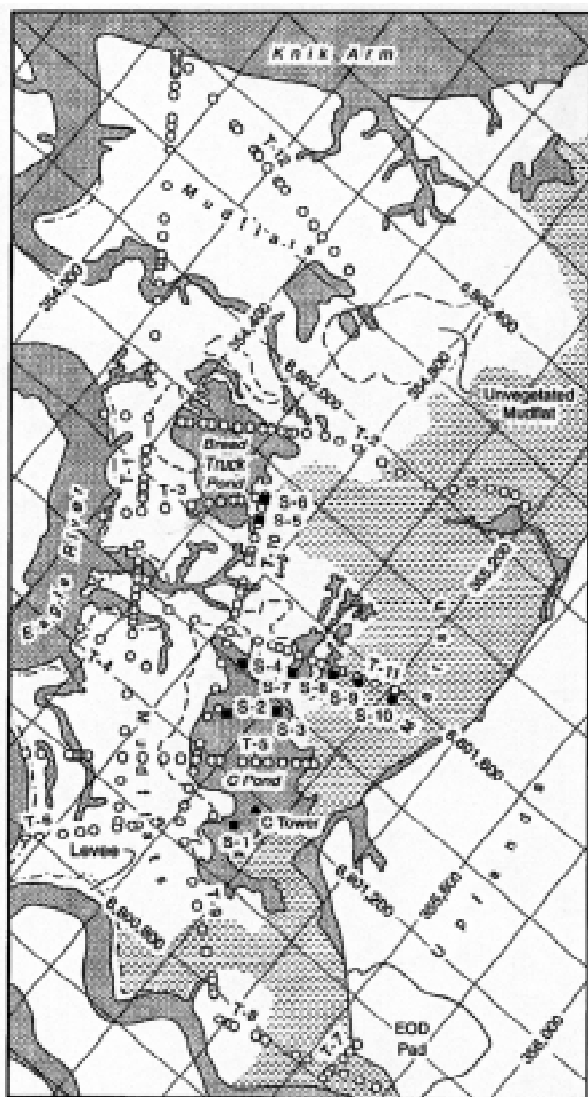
Knik Arm

T-12

Mudflats

354,800

354,400

6,800,400

6,800,800

354,800

Unvegetated Mudflat

T-1

Bread Truck Pond

T-3

T-2

S-6

S-5

Eagle River

T-10

T-4

S-4

S-7

S-8

S-9

T-11

S-10

S-2

S-3

T-5

C Pond

355,200

6,801,600

T-6

C Tower

S-1

Levee

6,801,200

355,600

T-8

6,800,800

T-9

T-7

EOD Pad

356,000